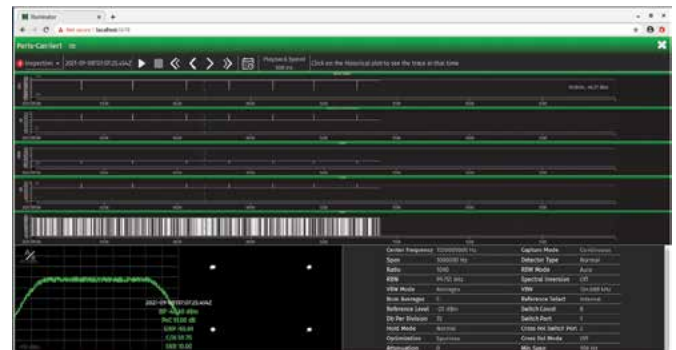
Illuminator × +

Not secure | localhost

Paris-Carrier1

Inspection 2021-09-08T07:07:25.454Z

Playback Speed

Click on the historical plot to see the trace in that time

2021-09-08T07:07:25.454Z

| Center Frequency | 1000000000 Hz | Capture Mode | Continuous |
|---|---|---|---|
| Span | 1000000 Hz | Detector Type | Normal |
| Ratio | 1040 | RBW Mode | Auto |
| RBW | 99.751 kHz | Spectral Inversion | Off |
| VBW Mode | Averages | VBW | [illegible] |
| Num Averages | 1 | Reference Select | Internal |
| Reference Level | -20 dBm | Switch Count | 4 |
| Db Per Division | 10 | Switch Port | 1 |
| Hold Mode | Normal | Cross Pol Switch Port | 2 |
| Optimization | Spurious | Cross Pol Mode | Off |
| Attenuation | 0 | Min Span | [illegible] |